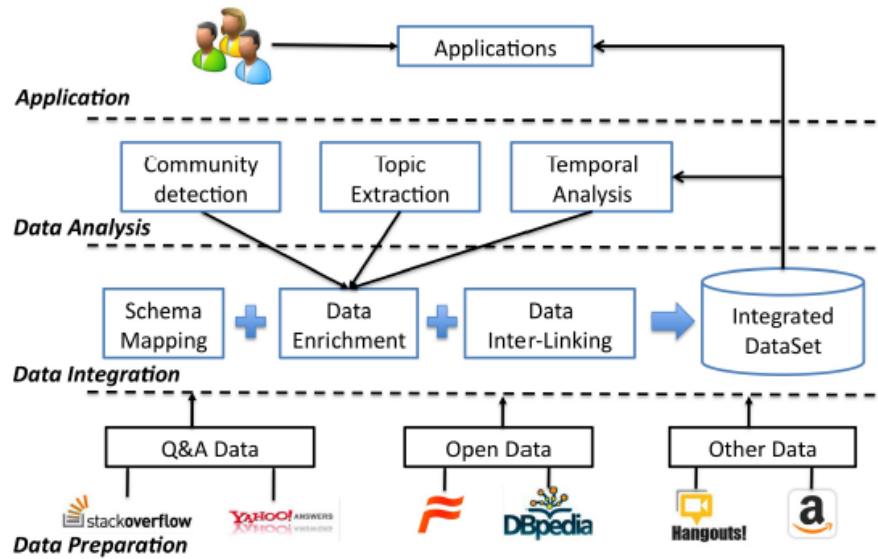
Applications

Application

Community detection

Topic Extraction

Temporal Analysis

Data Analysis

Schema Mapping

Data Enrichment

Data Inter-Linking

Integrated DataSet

Data Integration

Q&A Data

Open Data

Other Data

stackoverflow

YAHOO! ANSWERS

DBpedia

Hangouts!

Data Preparation